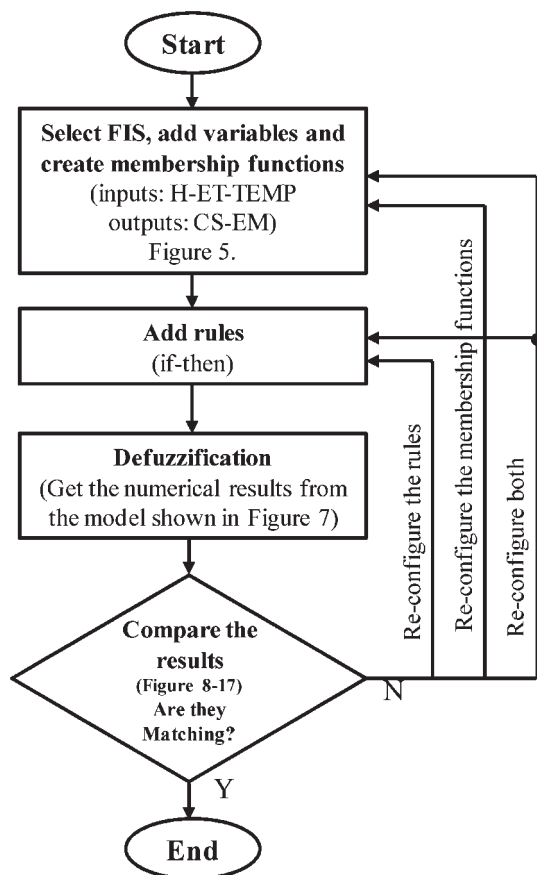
Start

Select FIS, add variables and create membership functions
(inputs: H-ET-TEMP
outputs: CS-EM)
Figure 5.

Add rules
(if-then)

Defuzzification
(Get the numerical results from the model shown in Figure 7)

Compare the results
(Figure 8-17)
Are they Matching?

N

Y

End

Re-configure the rules

Re-configure the membership functions

Re-configure both